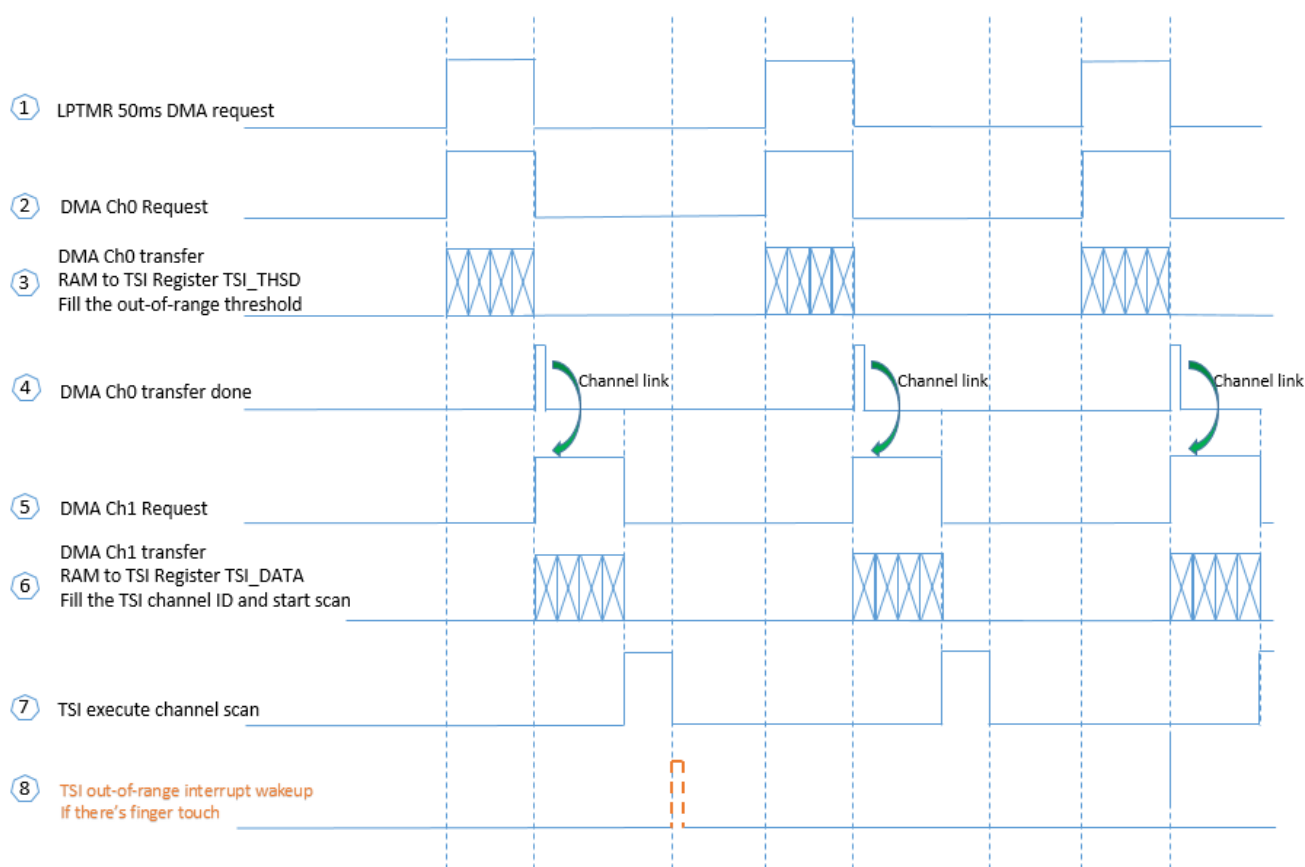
1 LPTMR 50ms DMA request

2 DMA Ch0 Request

3 DMA Ch0 transfer
RAM to TSI Register TSI_THSD
Fill the out-of-range threshold

4 DMA Ch0 transfer done

Channel link

Channel link

Channel link

5 DMA Ch1 Request

6 DMA Ch1 transfer
RAM to TSI Register TSI_DATA
Fill the TSI channel ID and start scan

7 TSI execute channel scan

8 TSI out-of-range interrupt wakeup
If there's finger touch